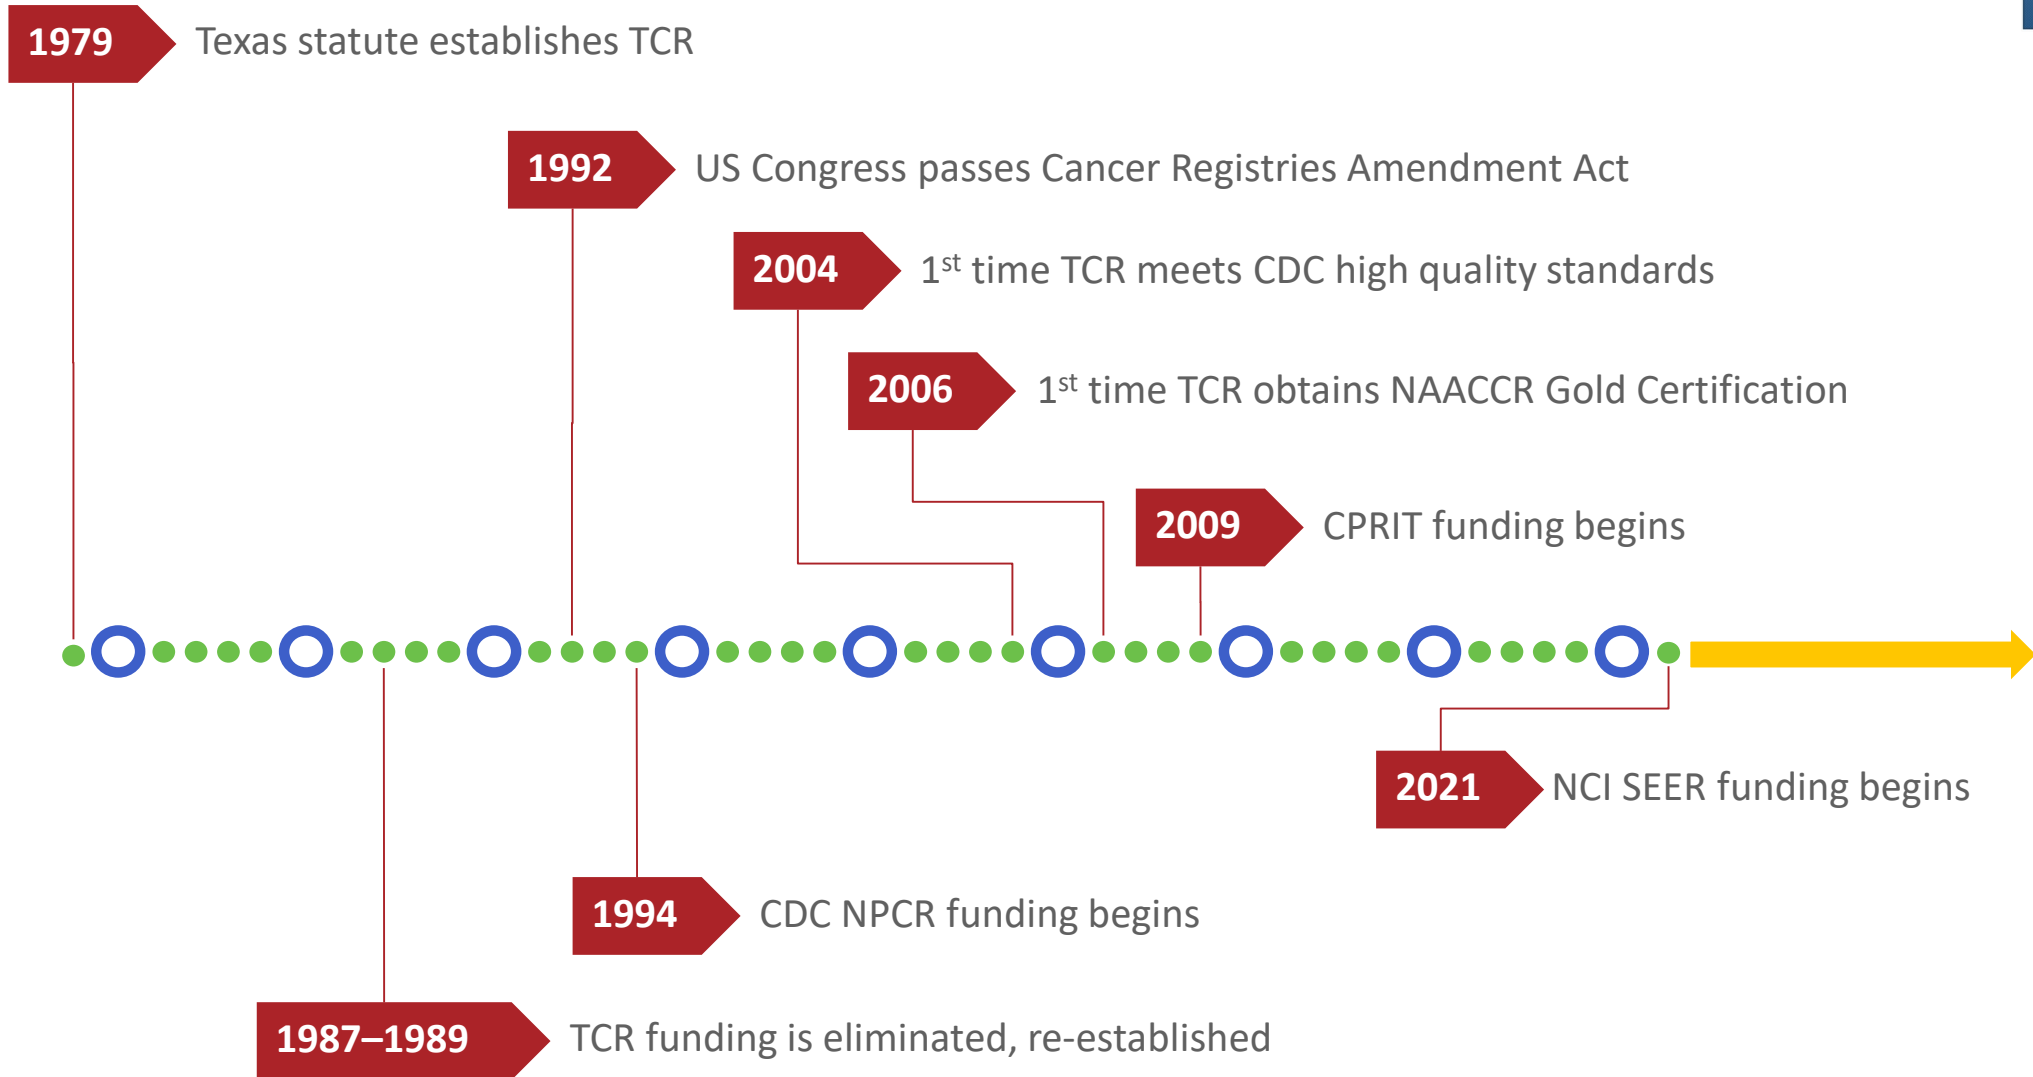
1979 Texas statute establishes TCR

1992 US Congress passes Cancer Registries Amendment Act

2004 1$^{st}$ time TCR meets CDC high quality standards

2006 1$^{st}$ time TCR obtains NAACCR Gold Certification

2009 CPRIT funding begins

2021 NCI SEER funding begins

1994 CDC NPCR funding begins

1987–1989 TCR funding is eliminated, re-established